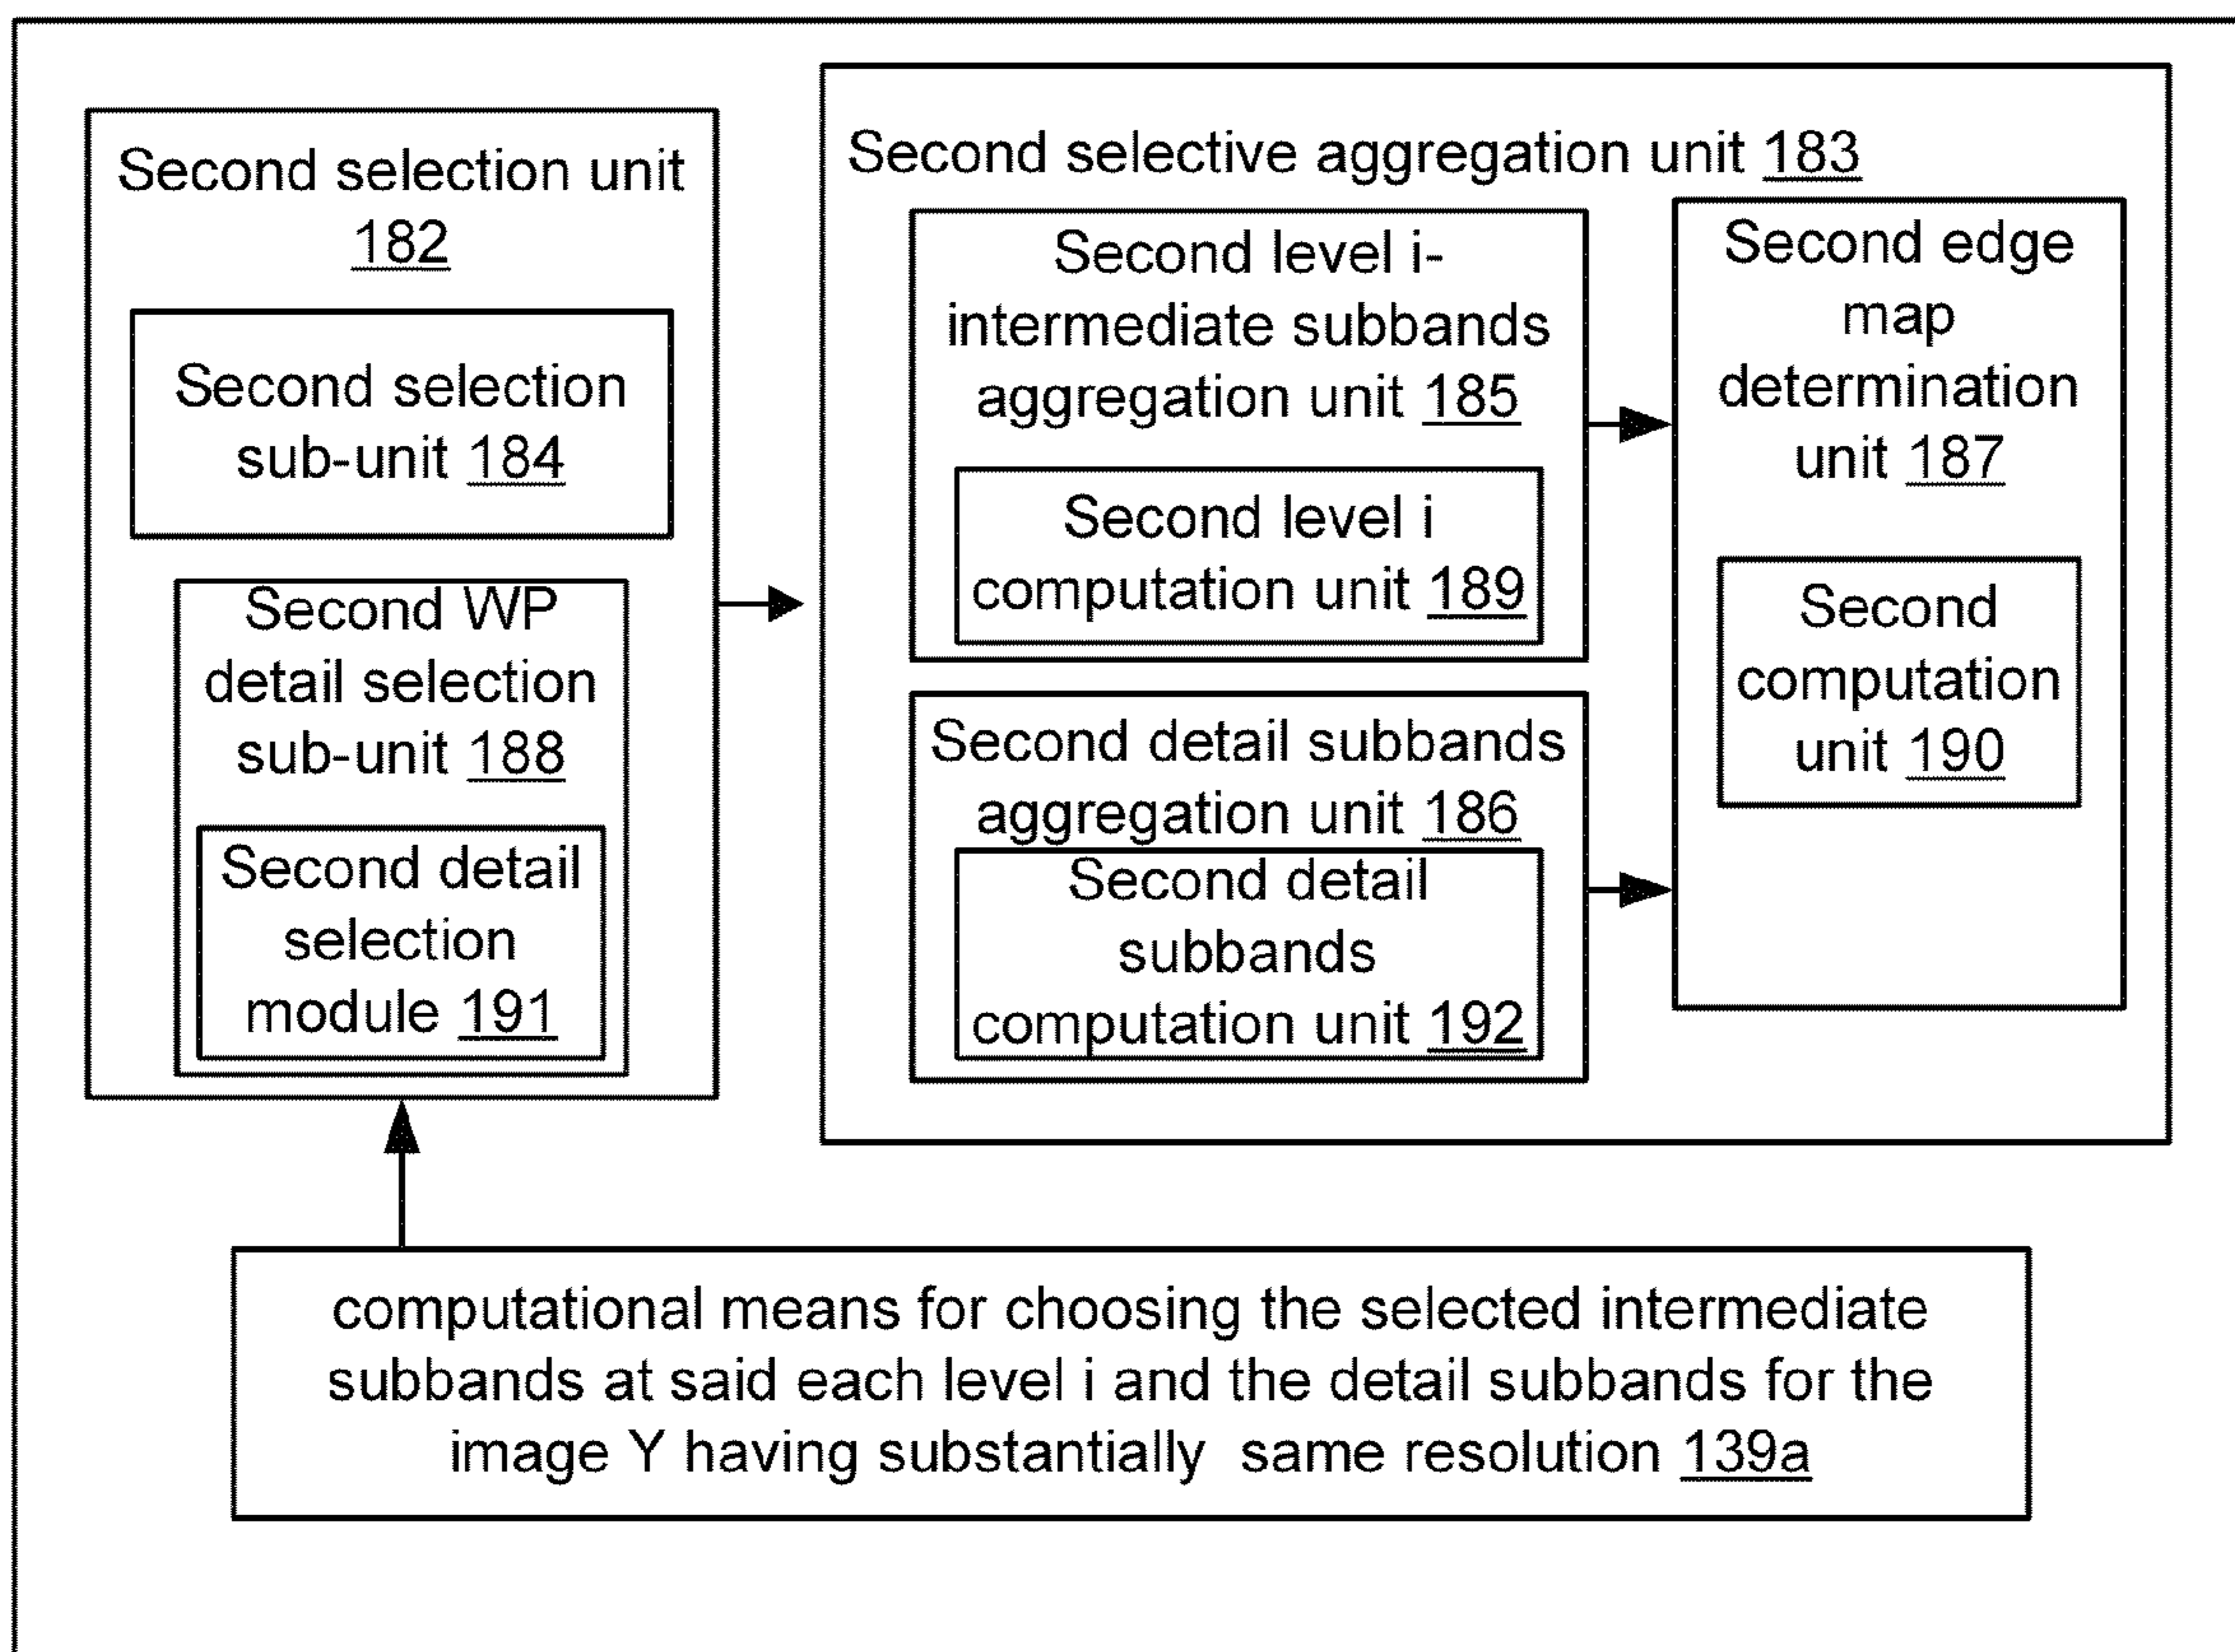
Second selection unit 182

Second selection sub-unit 184

Second WP detail selection sub-unit 188

Second detail selection module 191

Second selective aggregation unit 183

Second level i-intermediate subbands aggregation unit 185

Second level i computation unit 189

Second detail subbands aggregation unit 186

Second detail subbands computation unit 192

Second edge map determination unit 187

Second computation unit 190

computational means for choosing the selected intermediate subbands at said each level i and the detail subbands for the image Y having substantially same resolution 139a